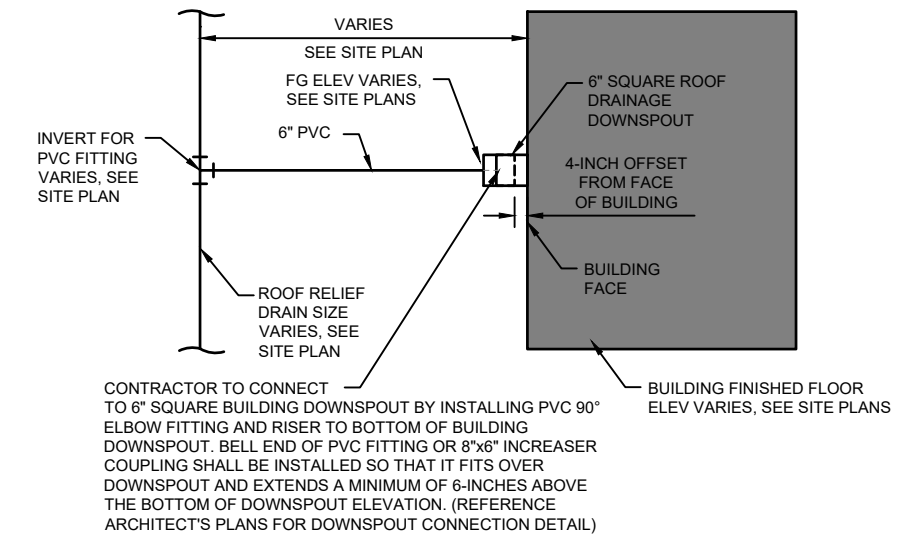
VARIES

SEE SITE PLAN

FG ELEV VARIES, SEE SITE PLANS

6" SQUARE ROOF DRAINAGE DOWNSPOUT

INVERT FOR PVC FITTING VARIES, SEE SITE PLAN

6" PVC

4-INCH OFFSET FROM FACE OF BUILDING

BUILDING FACE

ROOF RELIEF DRAIN SIZE VARIES, SEE SITE PLAN

CONTRACTOR TO CONNECT TO 6" SQUARE BUILDING DOWNSPOUT BY INSTALLING PVC 90° ELBOW FITTING AND RISER TO BOTTOM OF BUILDING DOWNSPOUT. BELL END OF PVC FITTING OR 8"x6" INCREASER COUPLING SHALL BE INSTALLED SO THAT IT FITS OVER DOWNSPOUT AND EXTENDS A MINIMUM OF 6-INCHES ABOVE THE BOTTOM OF DOWNSPOUT ELEVATION. (REFERENCE ARCHITECT'S PLANS FOR DOWNSPOUT CONNECTION DETAIL)

BUILDING FINISHED FLOOR ELEV VARIES, SEE SITE PLANS